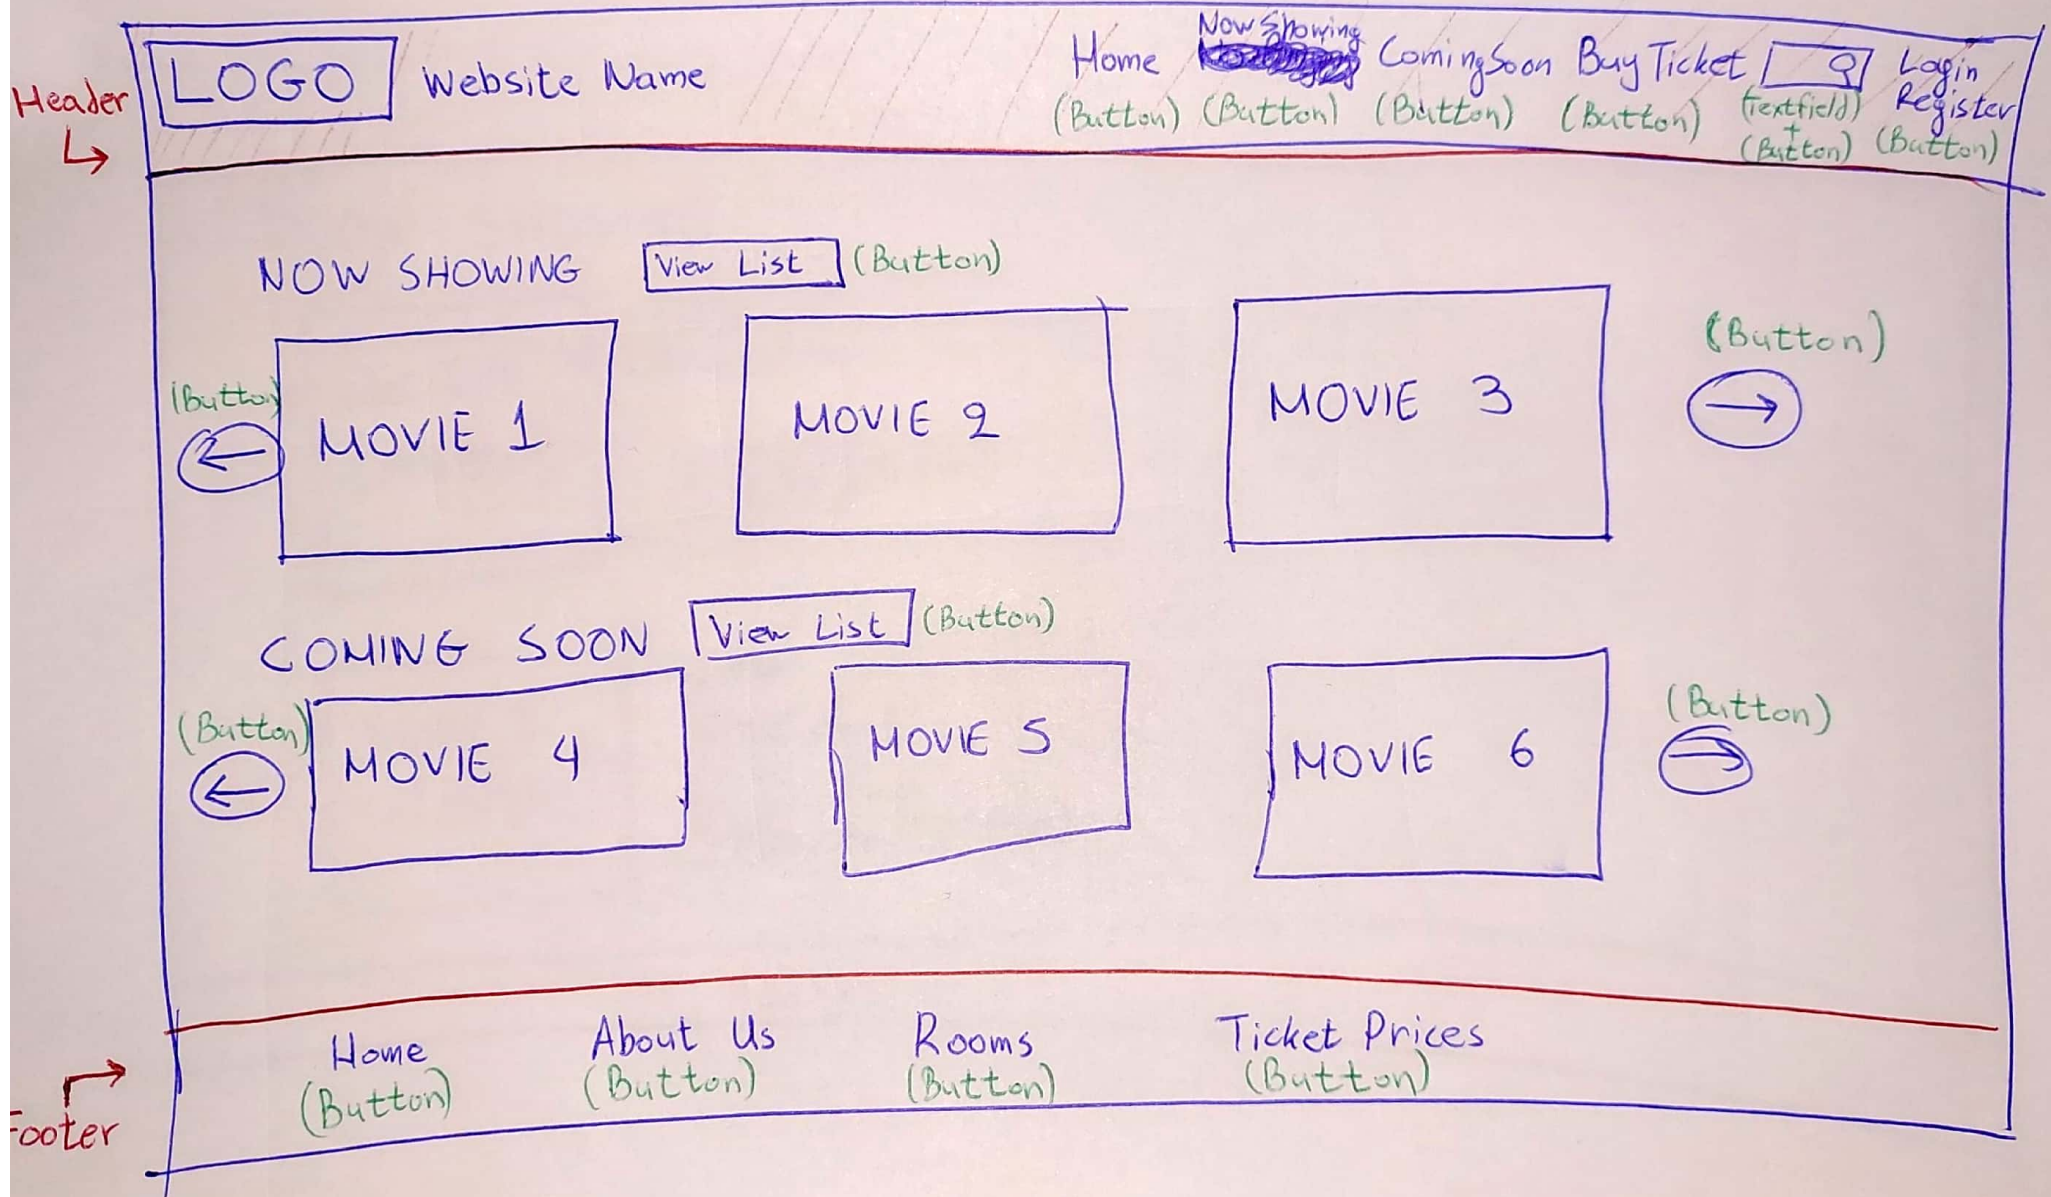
Header

LOGO Website Name

Home (Button) Now Showing (Button) ComingSoon (Button) Buy Ticket (Button) (textfield) + (Button) Login Register (Button)

NOW SHOWING View List (Button)

(Button) MOVIE 1 MOVIE 2 MOVIE 3 (Button)

COMING SOON View List (Button)

(Button) MOVIE 4 MOVIE 5 MOVIE 6 (Button)

Home (Button) About Us (Button) Rooms (Button) Ticket Prices (Button)

Footer